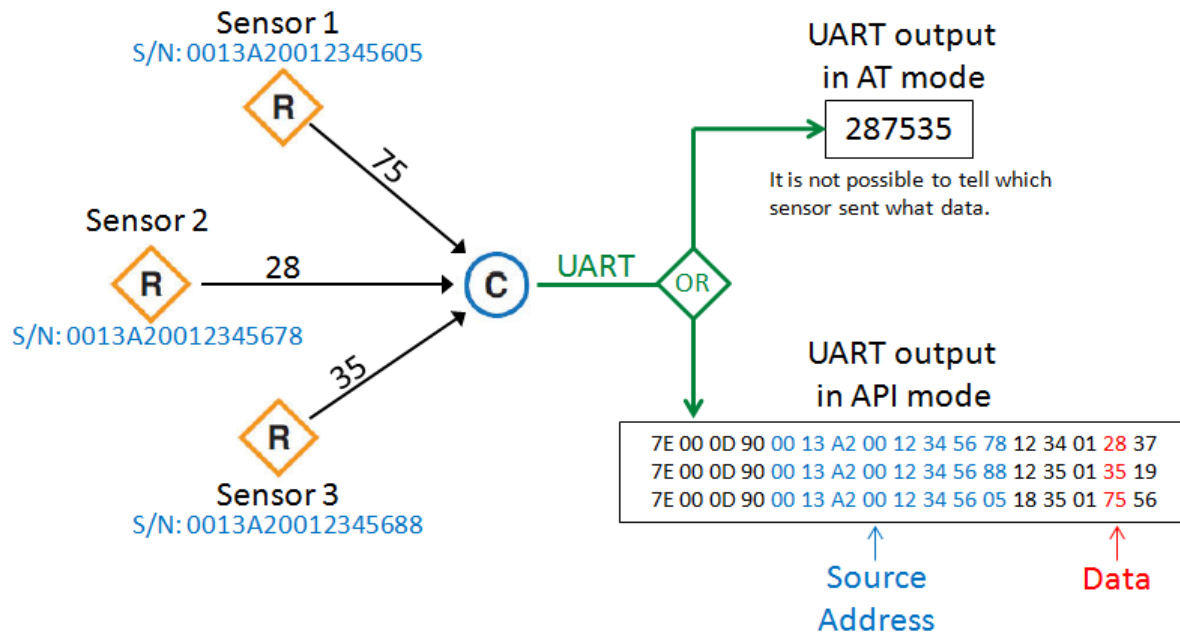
Sensor 1
S/N: 0013A20012345605

R

75

Sensor 2

R

28

S/N: 0013A20012345678

35

R

Sensor 3
S/N: 0013A20012345688

C

UART

OR

UART output in AT mode

287535

It is not possible to tell which sensor sent what data.

UART output in API mode

7E 00 0D 90 00 13 A2 00 12 34 56 78 12 34 01 28 37
7E 00 0D 90 00 13 A2 00 12 34 56 88 12 35 01 35 19
7E 00 0D 90 00 13 A2 00 12 34 56 05 18 35 01 75 56

Source Address

Data